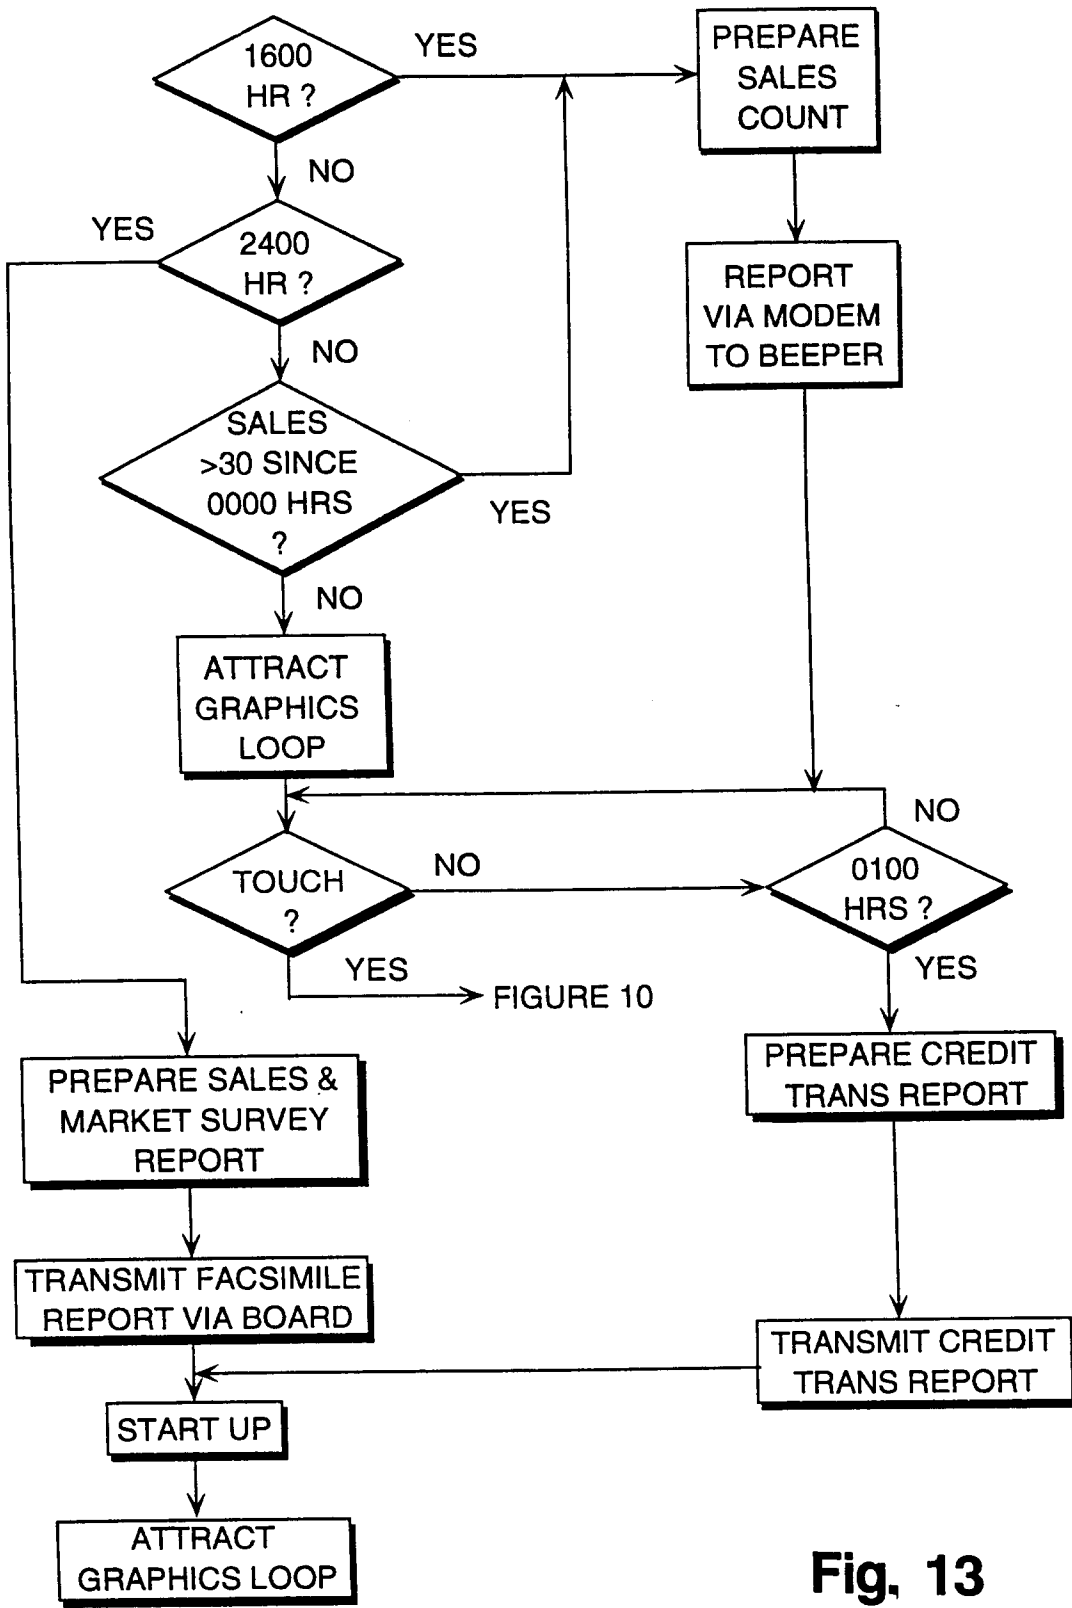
1600 HR ?

YES

PREPARE SALES COUNT

NO

YES

2400 HR ?

REPORT VIA MODEM TO BEEPER

NO

SALES >30 SINCE 0000 HRS ?

YES

NO

ATTRACT GRAPHICS LOOP

NO

TOUCH ?

NO

0100 HRS ?

YES

FIGURE 10

YES

PREPARE SALES & MARKET SURVEY REPORT

PREPARE CREDIT TRANS REPORT

TRANSMIT FACSIMILE REPORT VIA BOARD

TRANSMIT CREDIT TRANS REPORT

START UP

ATTRACT GRAPHICS LOOP

Fig. 13